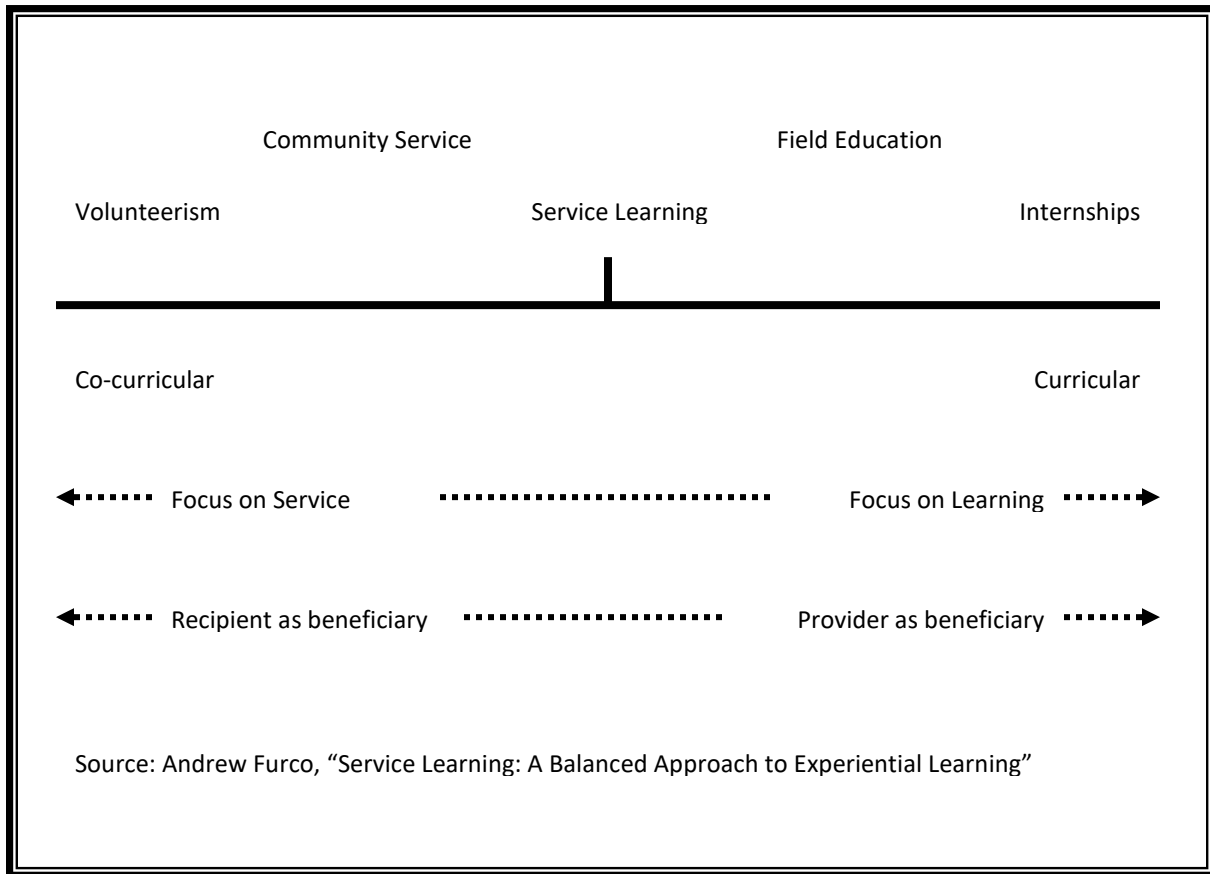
Community Service

Field Education

Volunteerism

Service Learning

Internships

Co-curricular

Curricular

Focus on Service

Focus on Learning

Recipient as beneficiary

Provider as beneficiary

Source: Andrew Furco, “Service Learning: A Balanced Approach to Experiential Learning”